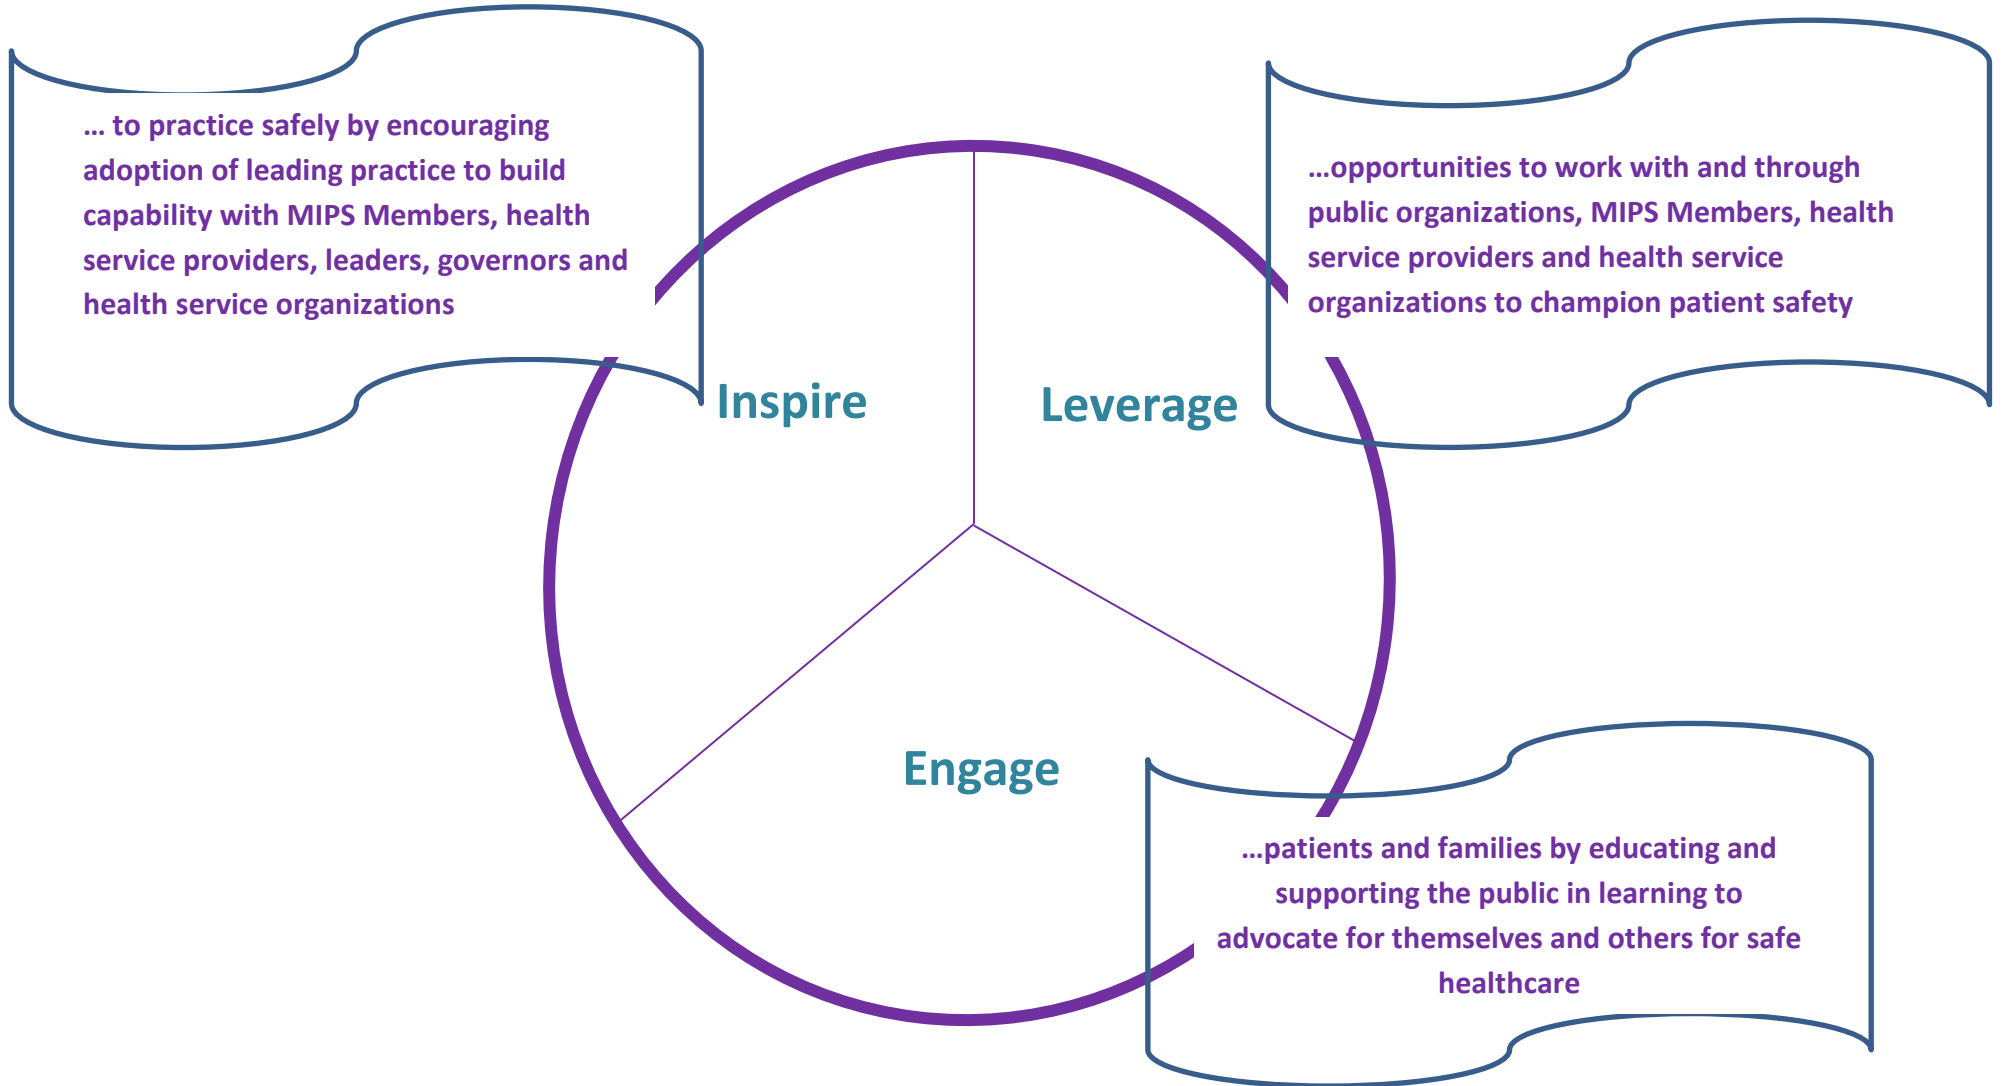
… to practice safely by encouraging adoption of leading practice to build capability with MIPS Members, health service providers, leaders, governors and health service organizations

…opportunities to work with and through public organizations, MIPS Members, health service providers and health service organizations to champion patient safety

Inspire

Leverage

Engage

…patients and families by educating and supporting the public in learning to advocate for themselves and others for safe healthcare